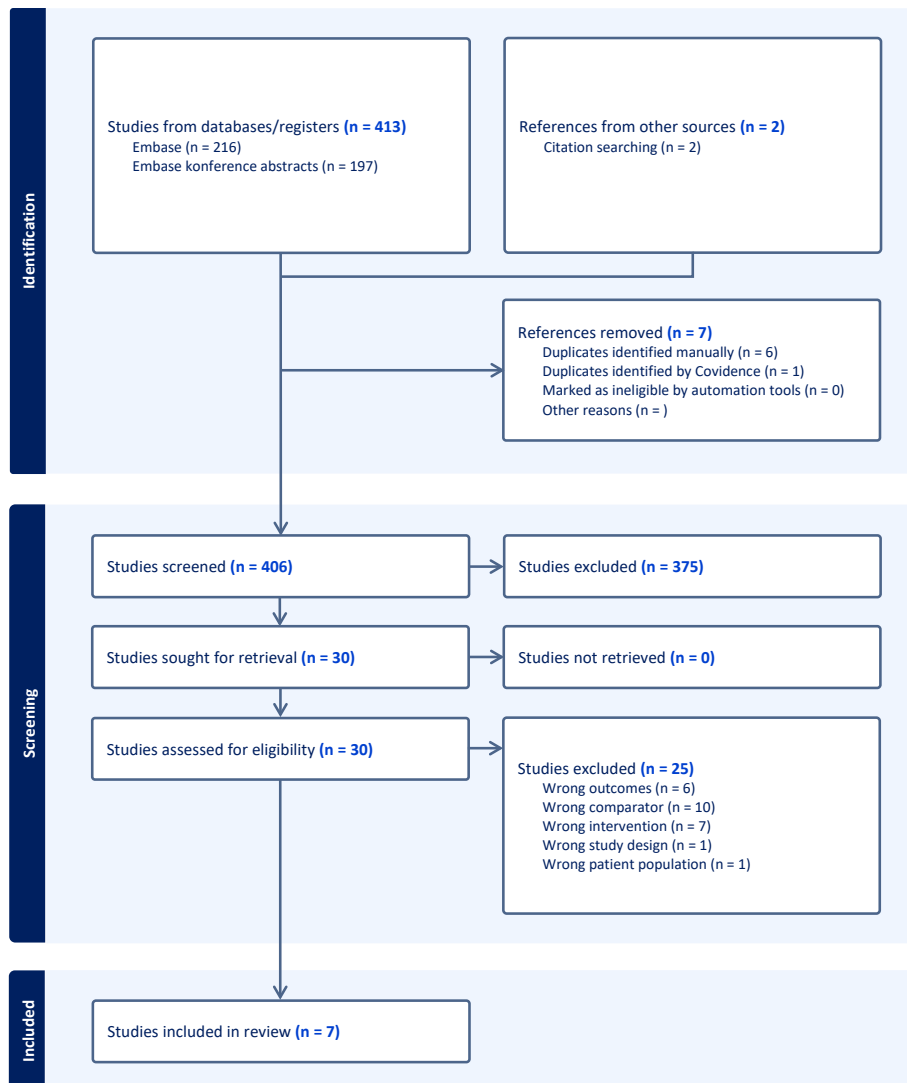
Identification

Studies from databases/registers (n = 413)
Embase (n = 216)
Embase konference abstracts (n = 197)

References from other sources (n = 2)
Citation searching (n = 2)

References removed (n = 7)
Duplicates identified manually (n = 6)
Duplicates identified by Covidence (n = 1)
Marked as ineligible by automation tools (n = 0)
Other reasons (n = )

Screening

Studies screened (n = 406)

Studies excluded (n = 375)

Studies sought for retrieval (n = 30)

Studies not retrieved (n = 0)

Studies assessed for eligibility (n = 30)

Studies excluded (n = 25)
Wrong outcomes (n = 6)
Wrong comparator (n = 10)
Wrong intervention (n = 7)
Wrong study design (n = 1)
Wrong patient population (n = 1)

Included

Studies included in review (n = 7)